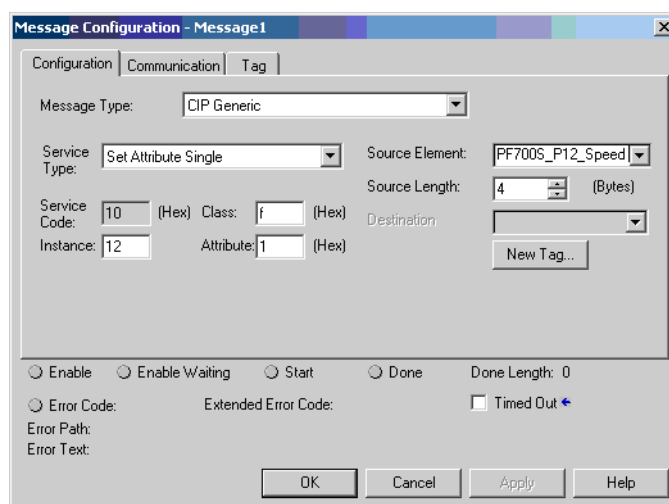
Message Configuration - Message1

Configuration | Communication | Tag

Message Type: CIP Generic

Service Type: Set Attribute Single

Service Code: 10 (Hex) Class: f (Hex)

Instance: 12 Attribute: 1 (Hex)

Source Element: PF700S_P12_Speed

Source Length: 4 (Bytes)

Destination

New Tag...

Enable   Enable Waiting   Start   Done   Done Length: 0

Error Code:   Extended Error Code:   Timed Out

Error Path:

Error Text:

OK   Cancel   Apply   Help